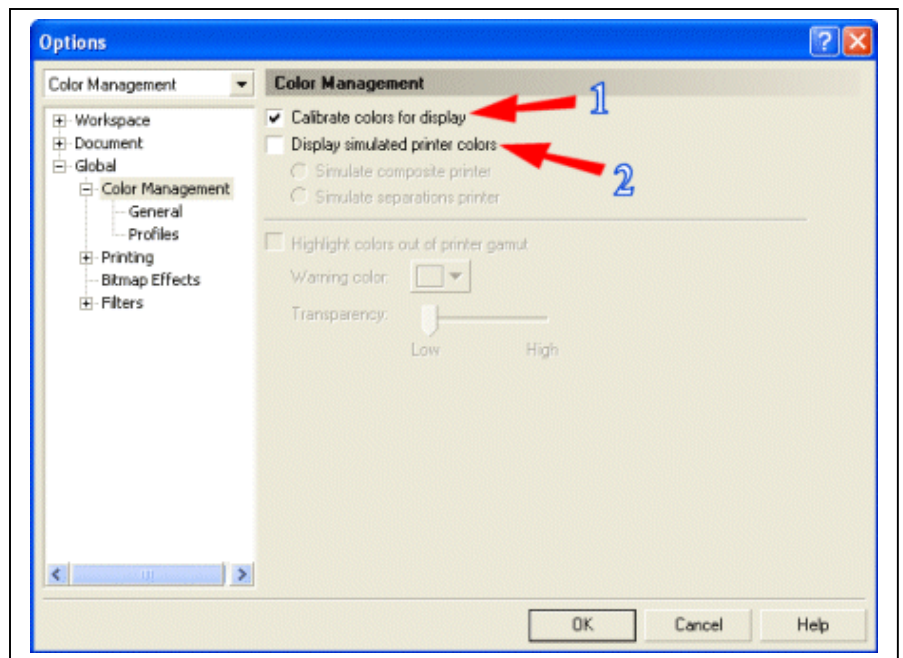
Options

Color Management

Workspace
Document
Global
Color Management
General
Profiles
Printing
Bitmap Effects
Filters

Color Management

Calibrate colors for display
Display simulated printer colors
Simulate composite printer
Simulate separations printer

1
2

Highlight colors out of printer gamut
Warning color:
Transparency:
Low
High

OK
Cancel
Help